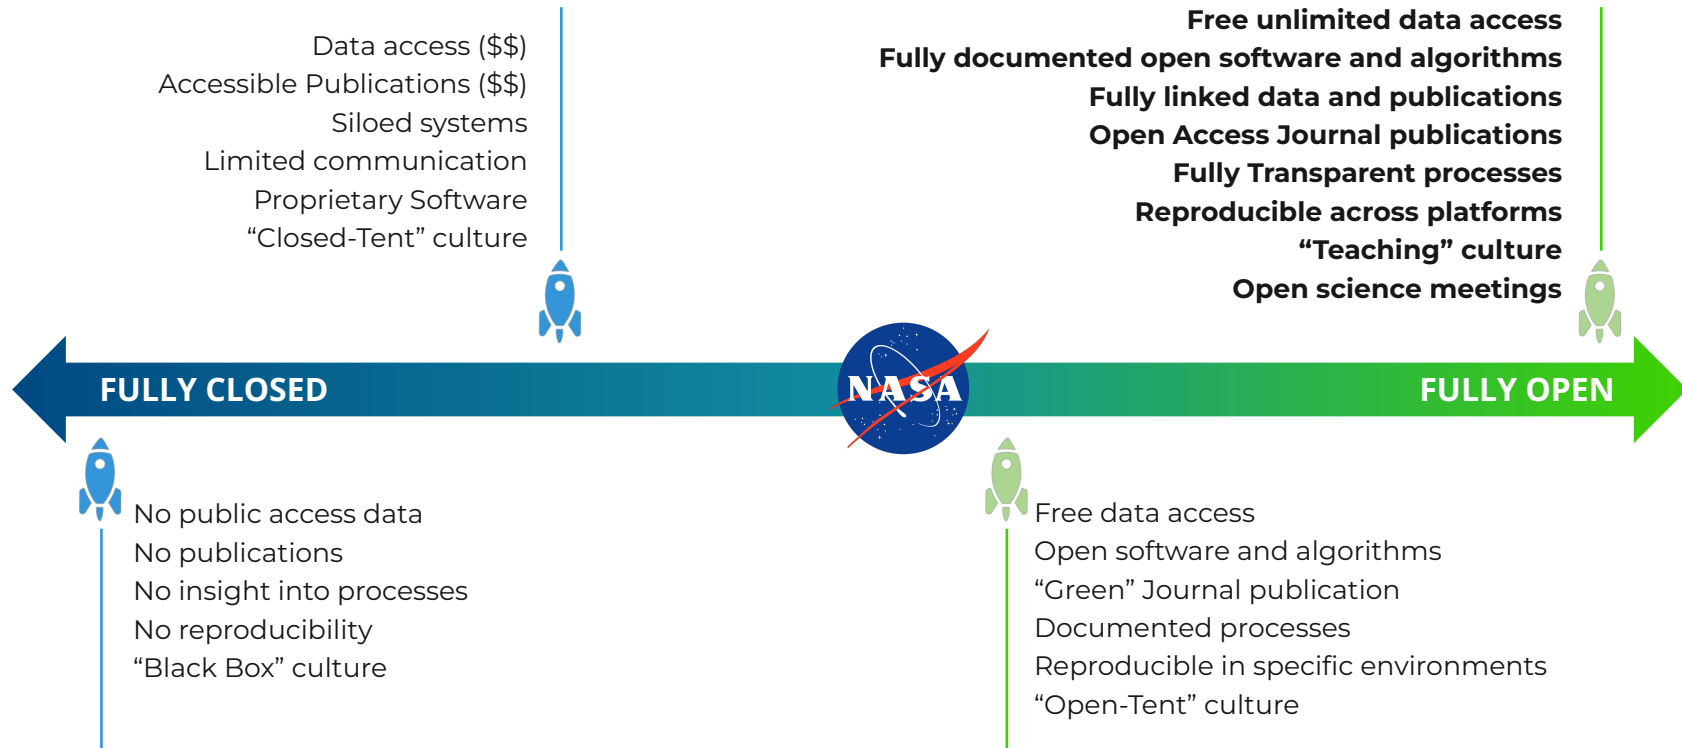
Data access ($$)
Accessible Publications ($$)
Siloed systems
Limited communication
Proprietary Software
“Closed-Tent” culture

Free unlimited data access
Fully documented open software and algorithms
Fully linked data and publications
Open Access Journal publications
Fully Transparent processes
Reproducible across platforms
“Teaching” culture
Open science meetings

FULLY CLOSED

NASA

FULLY OPEN

No public access data
No publications
No insight into processes
No reproducibility
“Black Box” culture

Free data access
Open software and algorithms
“Green” Journal publication
Documented processes
Reproducible in specific environments
“Open-Tent” culture